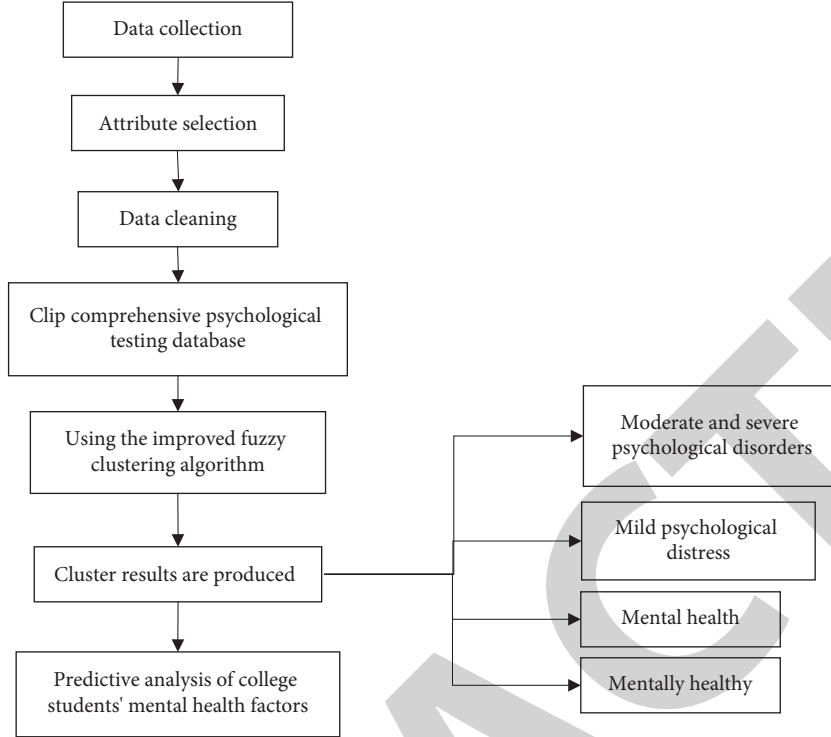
Data collection

Attribute selection

Data cleaning

Clip comprehensive psychological testing database

Using the improved fuzzy clustering algorithm

Cluster results are produced

Predictive analysis of college students' mental health factors

Moderate and severe psychological disorders

Mild psychological distress

Mental health

Mentally healthy